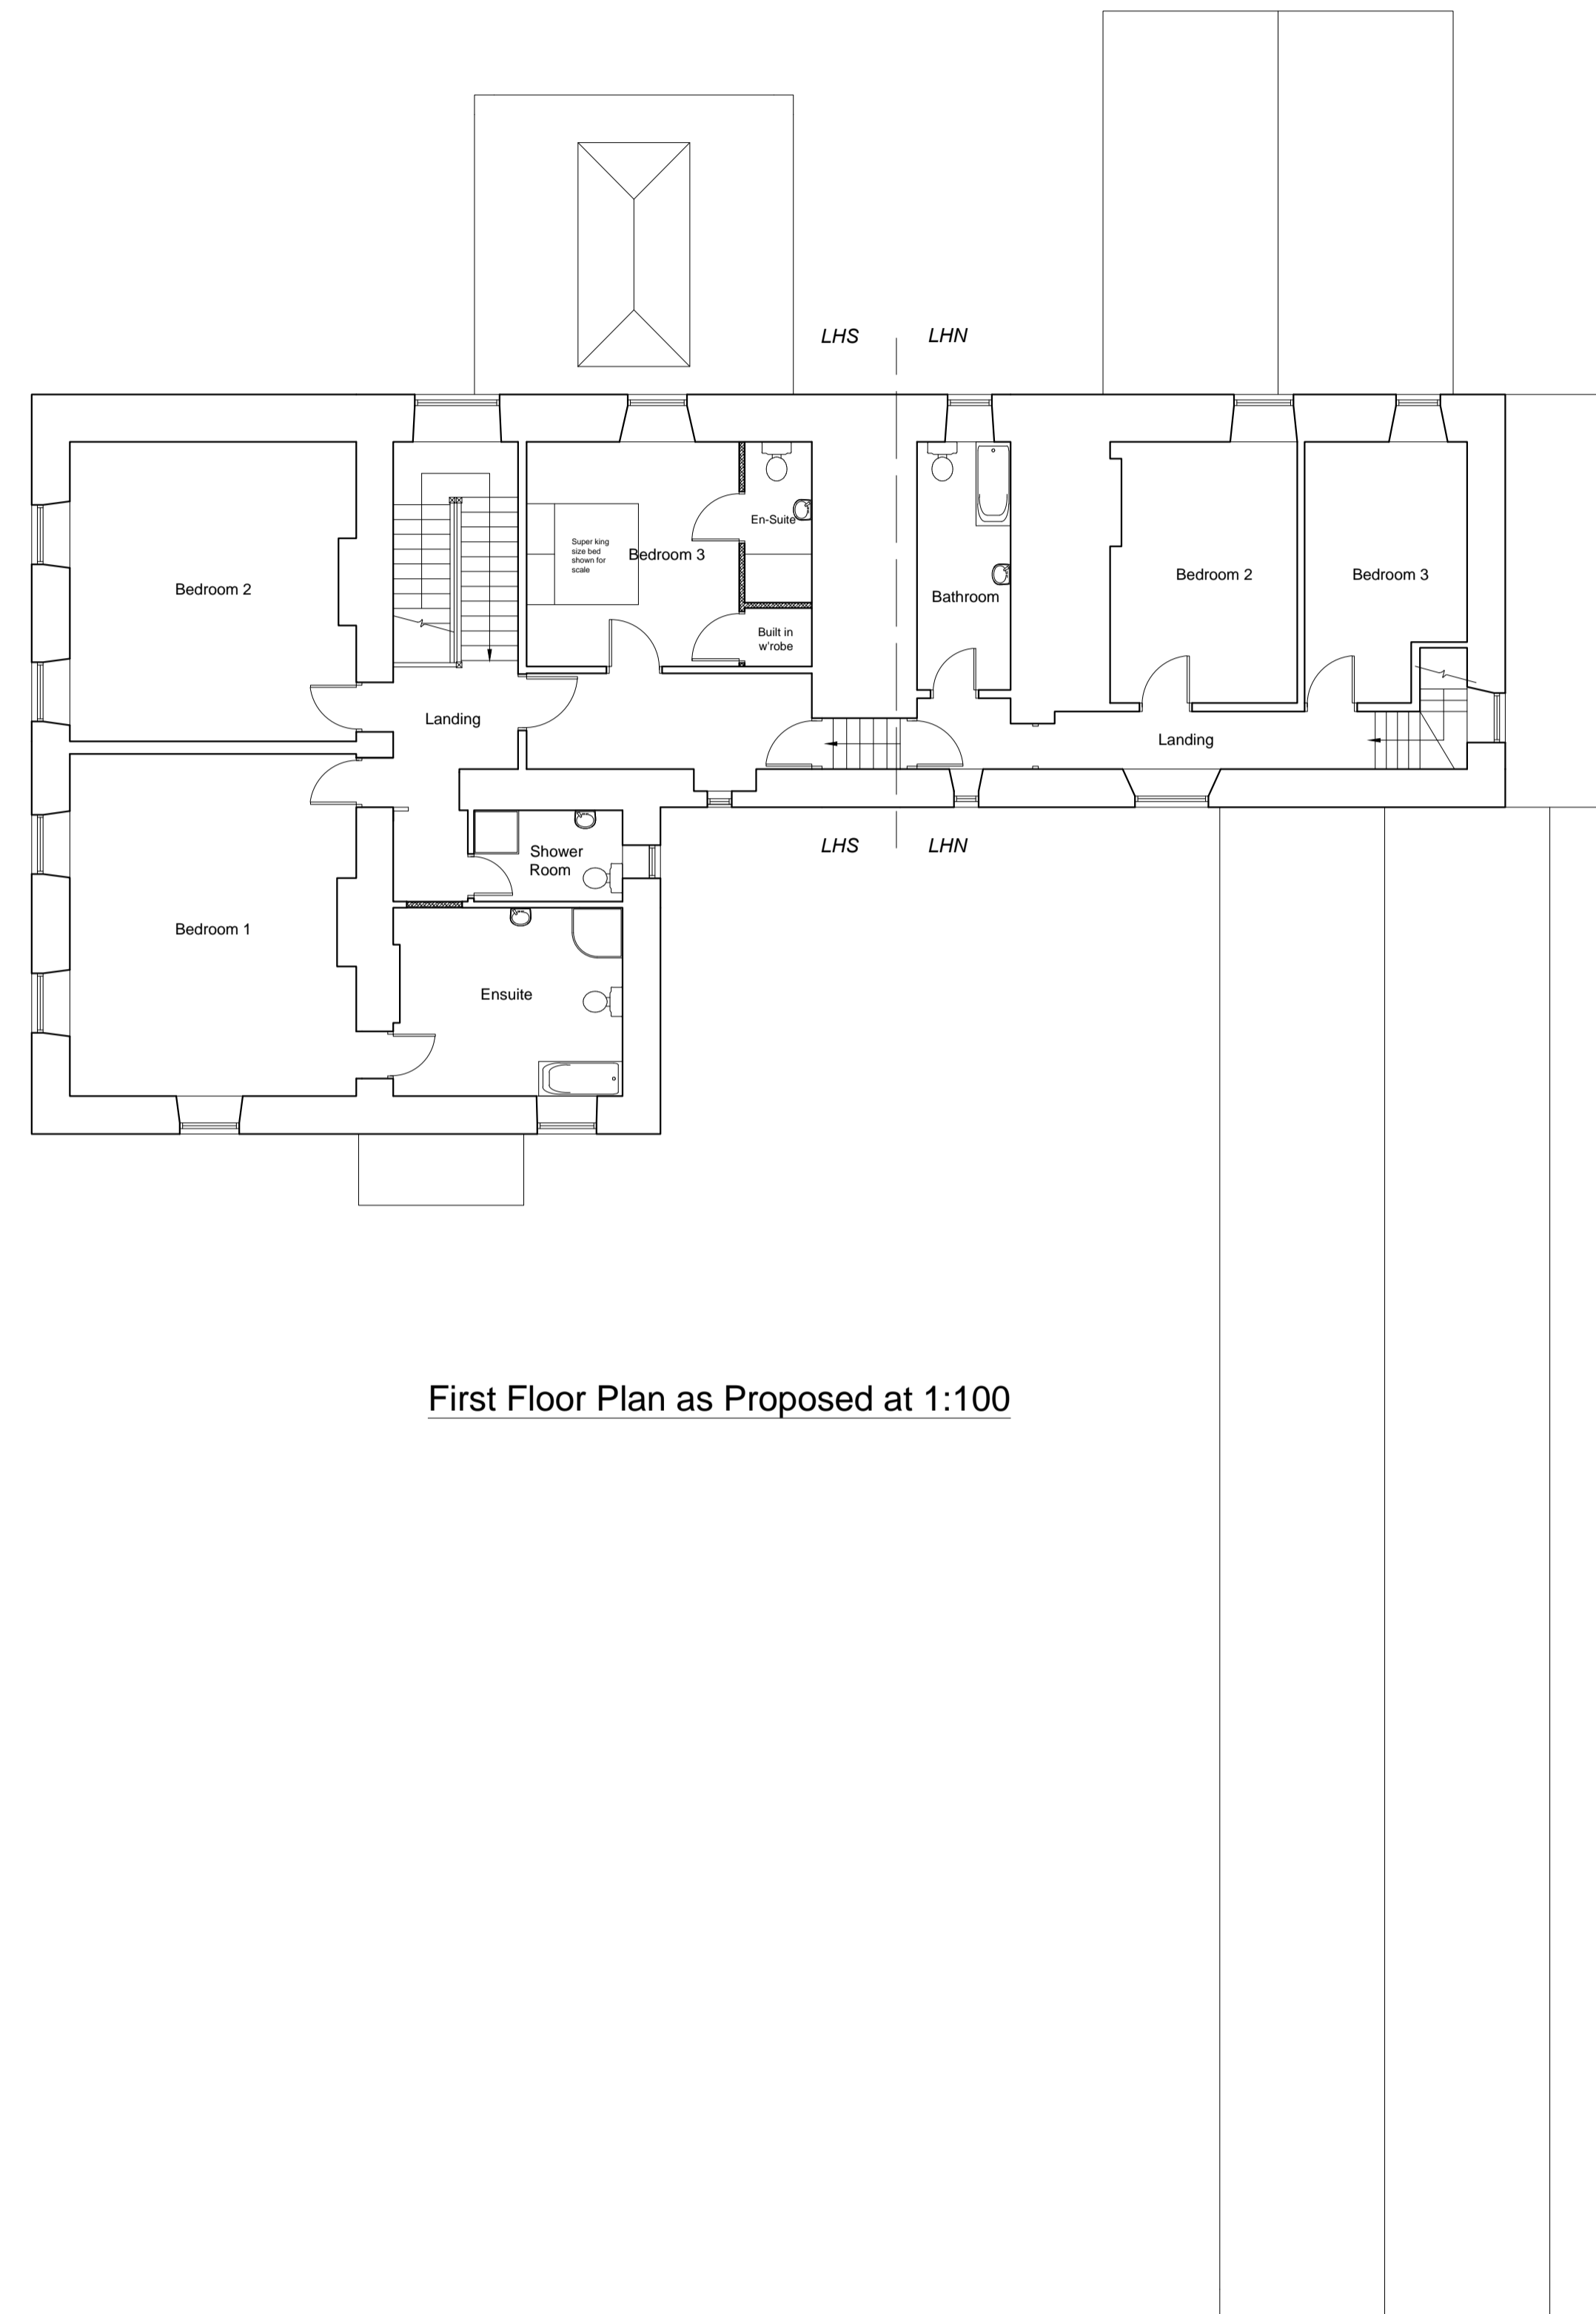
LHS LHN

Bedroom 2

Super king size bed shown for scale

Bedroom 3

En-Suite

Built in w'robe

Bathroom

Bedroom 2

Bedroom 3

Landing

Landing

Shower Room

Bedroom 1

Ensuite

LHS LHN

First Floor Plan as Proposed at 1:100